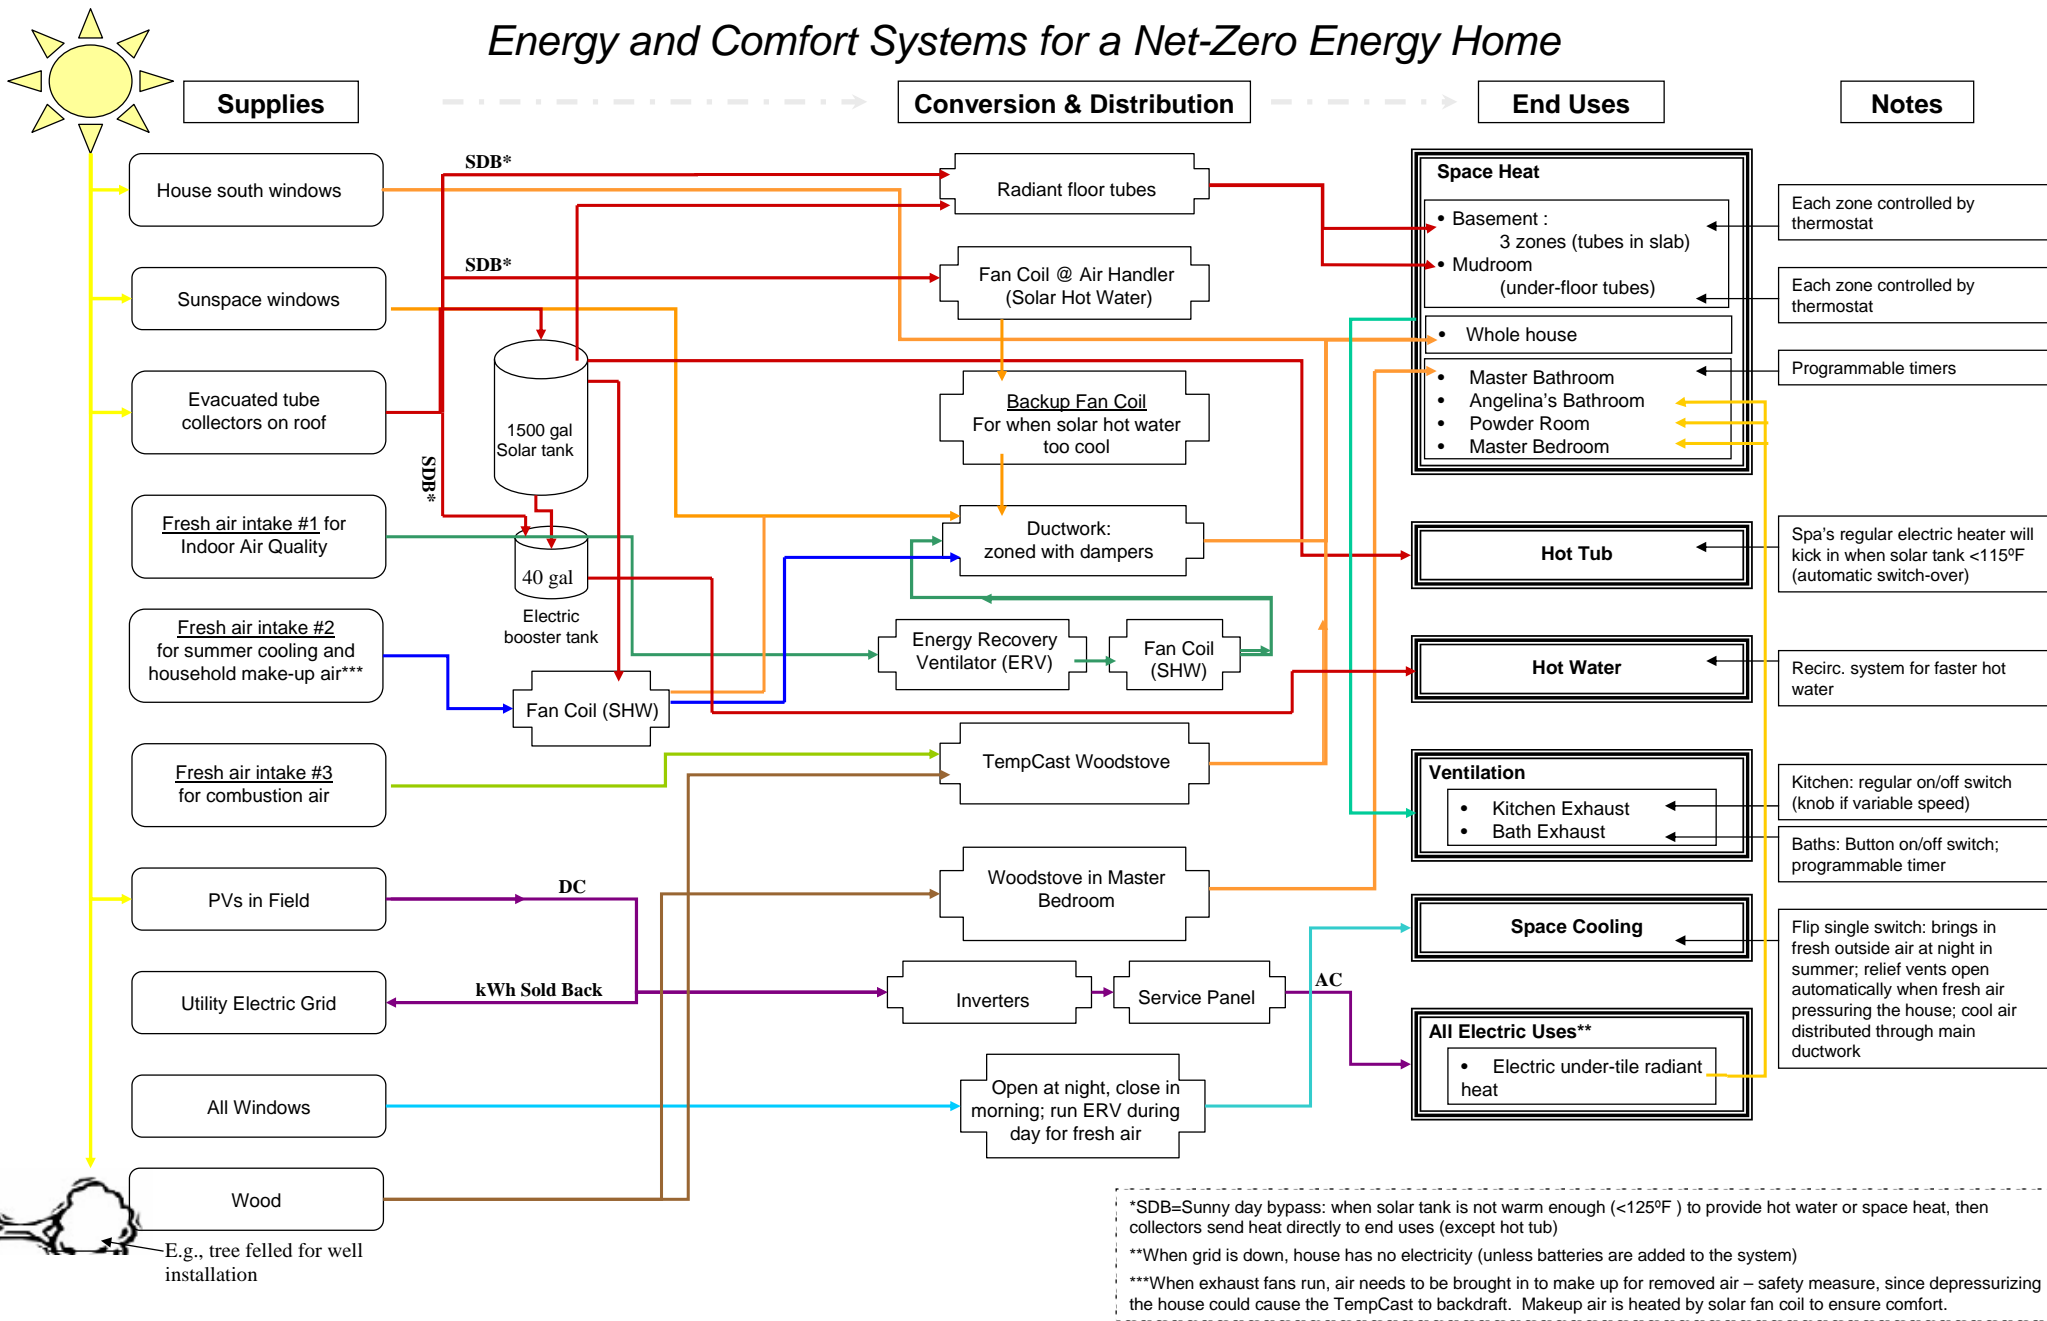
Energy and Comfort Systems for a Net-Zero Energy Home

Supplies

Conversion & Distribution

End Uses

Notes

House south windows

Sunspace windows

Evacuated tube collectors on roof

Fresh air intake #1 for Indoor Air Quality

Fresh air intake #2 for summer cooling and household make-up air***

Fresh air intake #3 for combustion air

PVs in Field

Utility Electric Grid

All Windows

Wood

E.g., tree felled for well installation

SDB*

SDB*

SDB*

1500 gal Solar tank

40 gal

Electric booster tank

DC

kWh Sold Back

AC

Radiant floor tubes

Fan Coil @ Air Handler (Solar Hot Water)

Backup Fan Coil For when solar hot water too cool

Ductwork: zoned with dampers

Energy Recovery Ventilator (ERV)

Fan Coil (SHW)

Fan Coil (SHW)

TempCast Woodstove

Woodstove in Master Bedroom

Inverters

Service Panel

Open at night, close in morning; run ERV during day for fresh air

Space Heat
• Basement : 3 zones (tubes in slab)
• Mudroom (under-floor tubes)
• Whole house
• Master Bathroom
• Angelina's Bathroom
• Powder Room
• Master Bedroom

Hot Tub

Hot Water

Ventilation
• Kitchen Exhaust
• Bath Exhaust

Space Cooling

All Electric Uses**
• Electric under-tile radiant heat

Each zone controlled by thermostat

Each zone controlled by thermostat

Programmable timers

Spa's regular electric heater will kick in when solar tank <115ºF (automatic switch-over)

Recirc. system for faster hot water

Kitchen: regular on/off switch (knob if variable speed)

Baths: Button on/off switch; programmable timer

Flip single switch: brings in fresh outside air at night in summer; relief vents open automatically when fresh air pressuring the house; cool air distributed through main ductwork

*SDB=Sunny day bypass: when solar tank is not warm enough (<125ºF ) to provide hot water or space heat, then collectors send heat directly to end uses (except hot tub)

**When grid is down, house has no electricity (unless batteries are added to the system)

***When exhaust fans run, air needs to be brought in to make up for removed air – safety measure, since depressurizing the house could cause the TempCast to backdraft. Makeup air is heated by solar fan coil to ensure comfort.